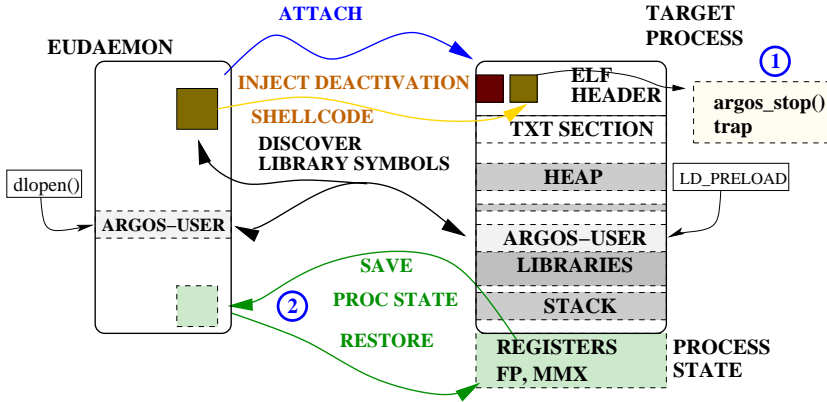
ATTACH

TARGET PROCESS

EUDAEMON

1

INJECT DEACTIVATION

ELF HEADER

argos_stop()
trap

SHELLCODE

TXT SECTION

DISCOVER LIBRARY SYMBOLS

dlopen()

HEAP

LD_PRELOAD

ARGOS–USER

ARGOS–USER

SAVE

LIBRARIES

PROC STATE

2

STACK

RESTORE

REGISTERS
FP, MMX

PROCESS STATE